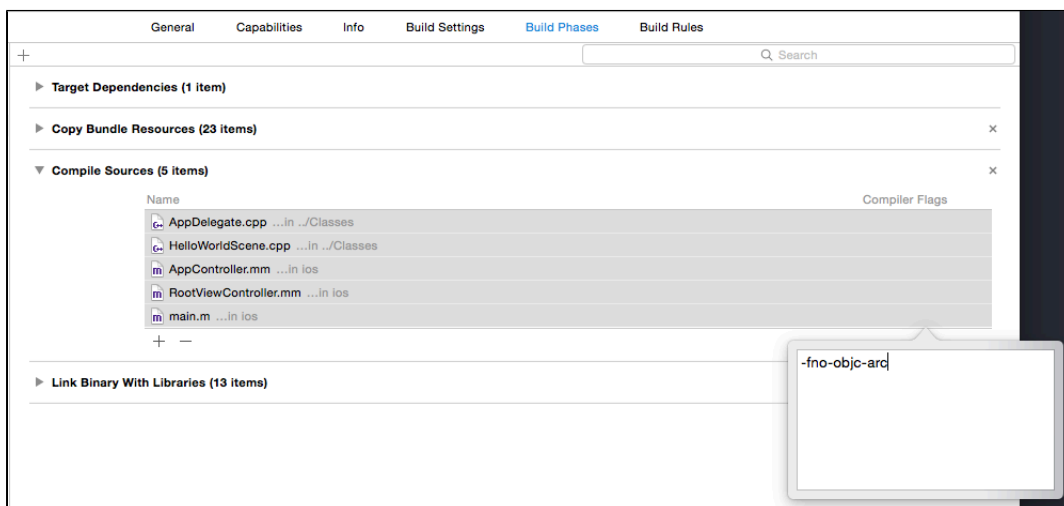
General Capabilities Info Build Settings Build Phases Build Rules

+

Search

Target Dependencies (1 item)

Copy Bundle Resources (23 items)

×

Compile Sources (5 items)

×

| Name | Compiler Flags |
|---|---|
| AppDelegate.cpp ...in ../Classes | |
| HelloWorldScene.cpp ...in ../Classes | |
| AppController.mm ...in ios | |
| RootViewController.mm ...in ios | |
| main.m ...in ios | |

+ −

Link Binary With Libraries (13 items)

-fno-objc-arc